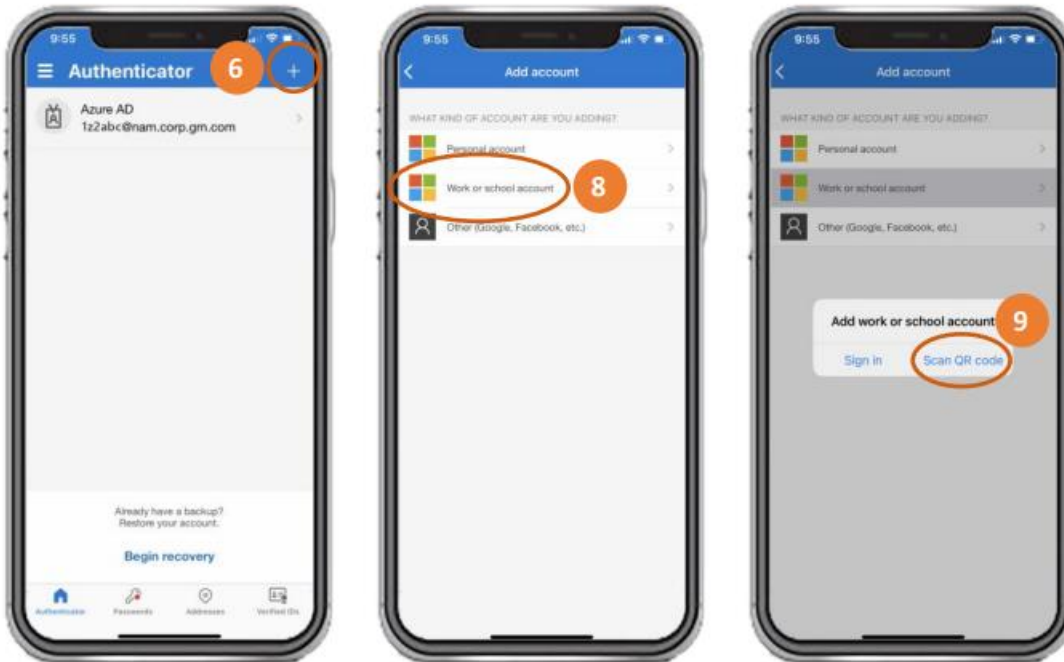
9:55

Authenticator

6

+

Azure AD
1z2abc@nam.corp.gm.com

Already have a backup?
Restore your account.

Begin recovery

Authenticator
Passwords
Addresses
Verified IDs

9:55

Add account

WHAT KIND OF ACCOUNT ARE YOU ADDING?

Personal account

Work or school account

8

Other (Google, Facebook, etc.)

9:55

Add account

WHAT KIND OF ACCOUNT ARE YOU ADDING?

Personal account

Work or school account

Other (Google, Facebook, etc.)

Add work or school account

9

Sign in

Scan QR code